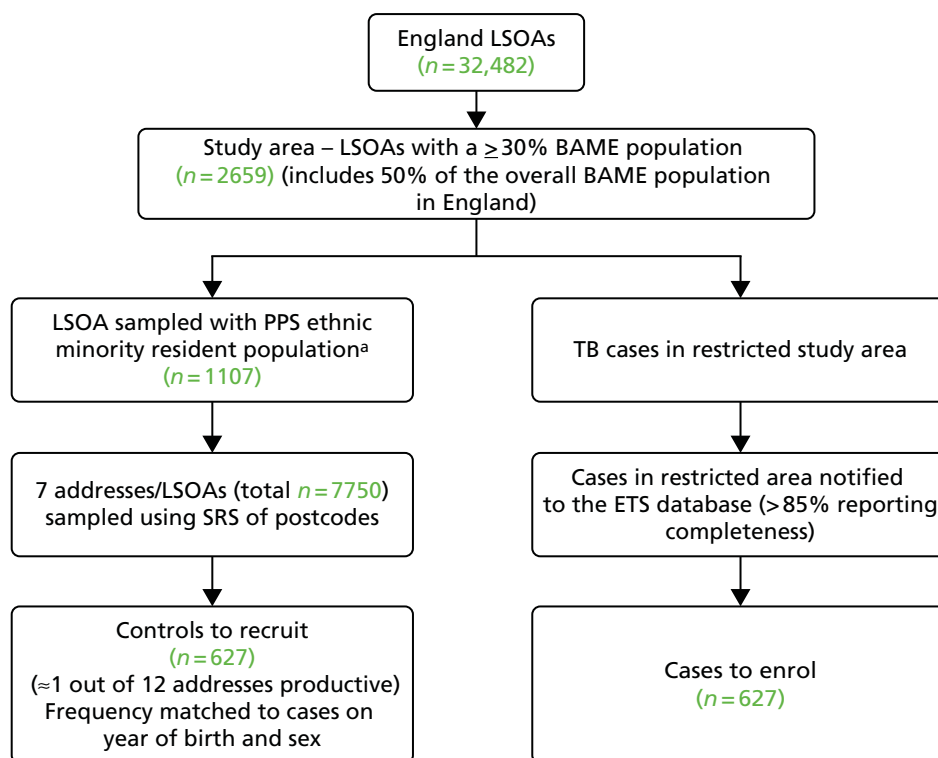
England LSOAs
($n = 32,482$)

Study area – LSOAs with a $\geq$30% BAME population ($n = 2659$) (includes 50% of the overall BAME population in England)

LSOA sampled with PPS ethnic minority resident population$^a$
($n = 1107$)

7 addresses/LSOAs (total $n = 7750$) sampled using SRS of postcodes

Controls to recruit
($n = 627$)
($\approx$1 out of 12 addresses productive)
Frequency matched to cases on year of birth and sex

TB cases in restricted study area

Cases in restricted area notified to the ETS database (> 85% reporting completeness)

Cases to enrol
($n = 627$)